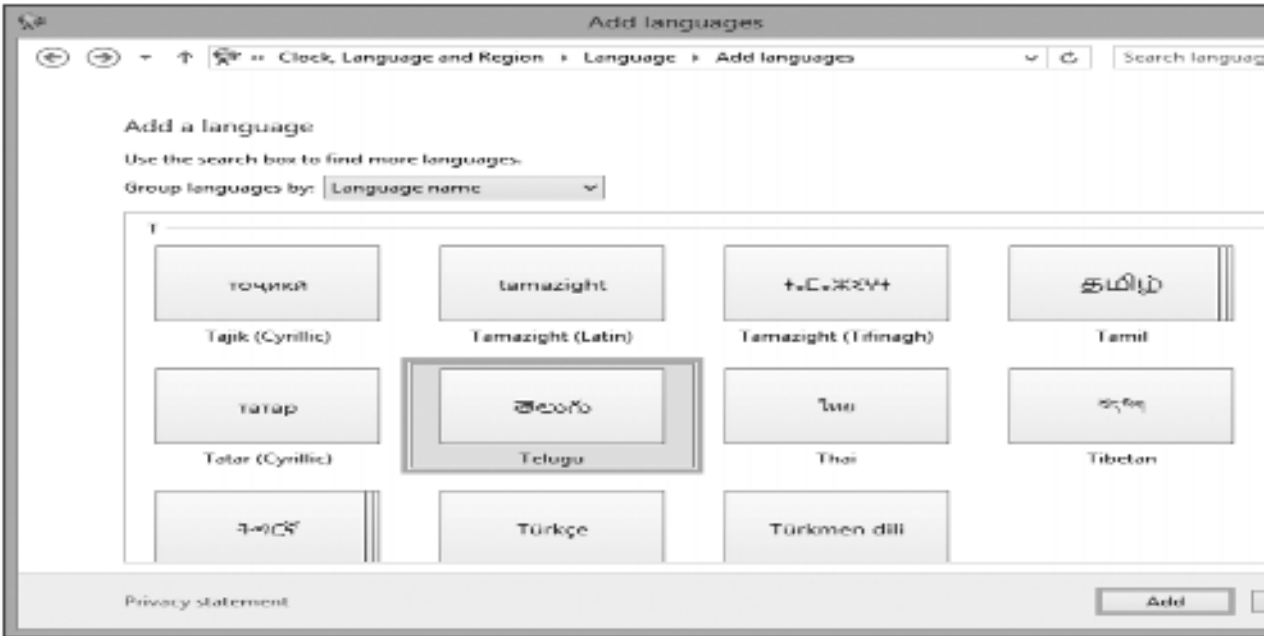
Add languages

« Clock, Language and Region › Language › Add languages

Search languag

Add a language

Use the search box to find more languages.

Group languages by: Language name

T

тоҷикӣ
Tajik (Cyrillic)

tamazight
Tamazight (Latin)

ⵜⴰⵎⴰⵣⵉⵖⵜ
Tamazight (Tifinagh)

தமிழ்
Tamil

татар
Tatar (Cyrillic)

తెలుగు
Telugu

ไทย
Thai

བོད་ཡིག
Tibetan

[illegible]

Türkçe

Türkmen dili

Privacy statement

Add